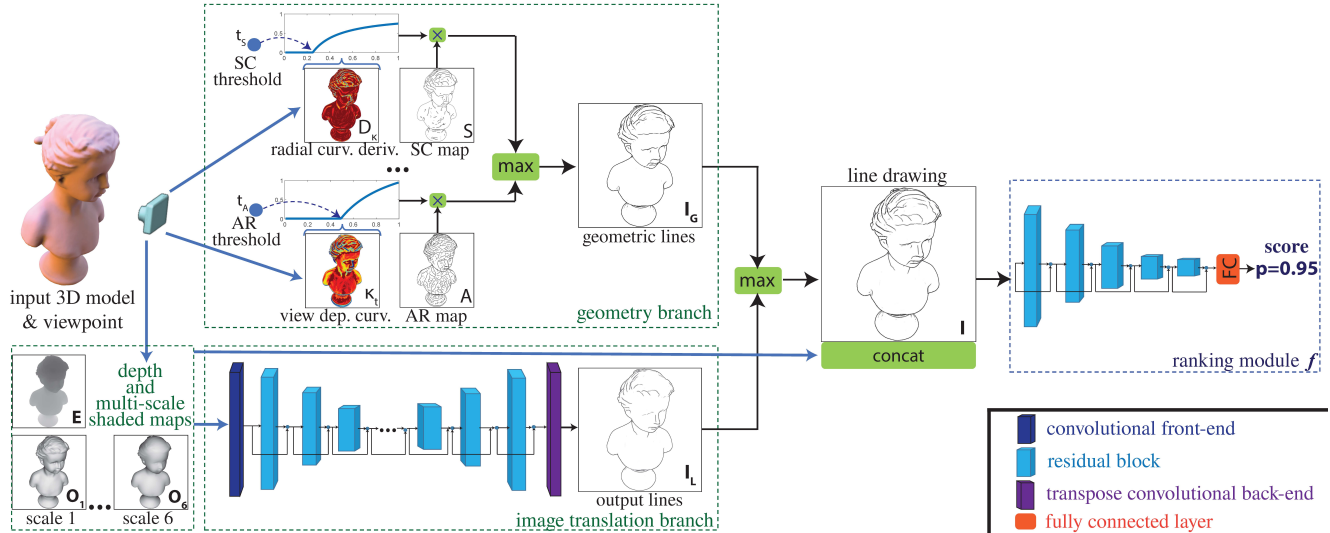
$t_S$
SC threshold
0.5
0 0.2 0.4 0.6 0.8 1
$D_\kappa$
radial curv. deriv.
S
SC map
max
$t_A$
AR threshold
0.5
0 0.2 0.4 0.6 0.8 1
$\kappa_t$
view dep. curv.
A
AR map
$I_G$
geometric lines
geometry branch
input 3D model & viewpoint
max
line drawing
I
concat
score
p=0.95
FC
ranking module $f$
E
depth and multi-scale shaded maps
$O_1$
scale 1
$O_6$
scale 6
$I_L$
output lines
image translation branch
convolutional front-end
residual block
transpose convolutional back-end
fully connected layer